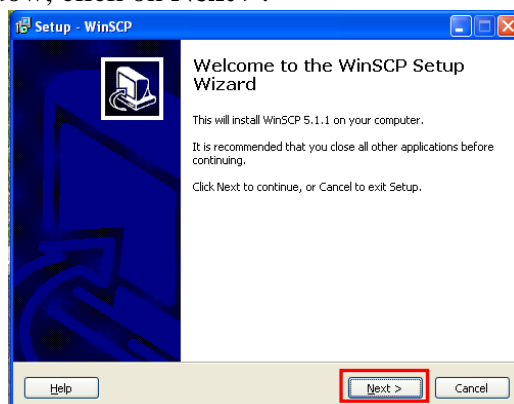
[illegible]

Setup - WinSCP

Welcome to the WinSCP Setup Wizard

This will install WinSCP 5.1.1 on your computer.

It is recommended that you close all other applications before continuing.

Click Next to continue, or Cancel to exit Setup.

Help

Next >

Cancel